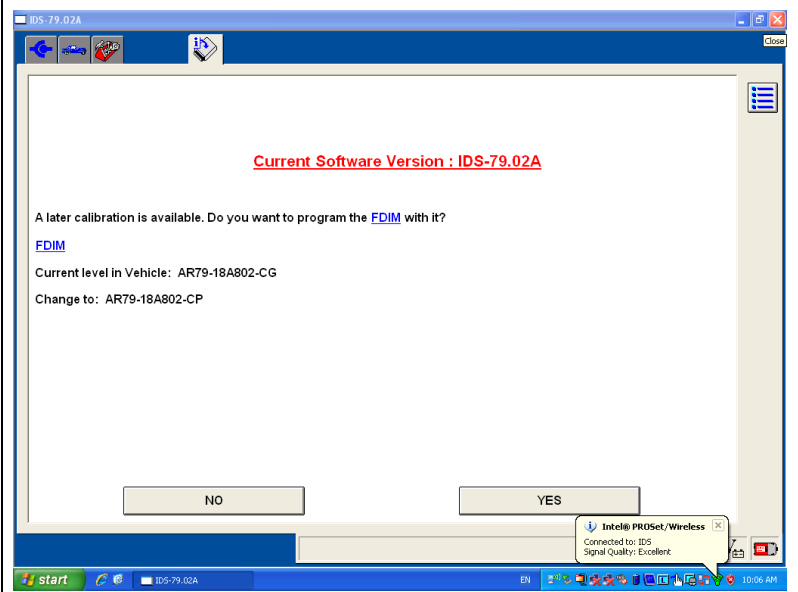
IDS-79.02A

Close

Current Software Version : IDS-79.02A

A later calibration is available. Do you want to program the FDIM with it?

FDIM

Current level in Vehicle: AR79-18A802-CG

Change to: AR79-18A802-CP

NO

YES

Intel® PROSet/Wireless

Connected to: IDS
Signal Quality: Excellent

start

IDS-79.02A

EN

10:06 AM